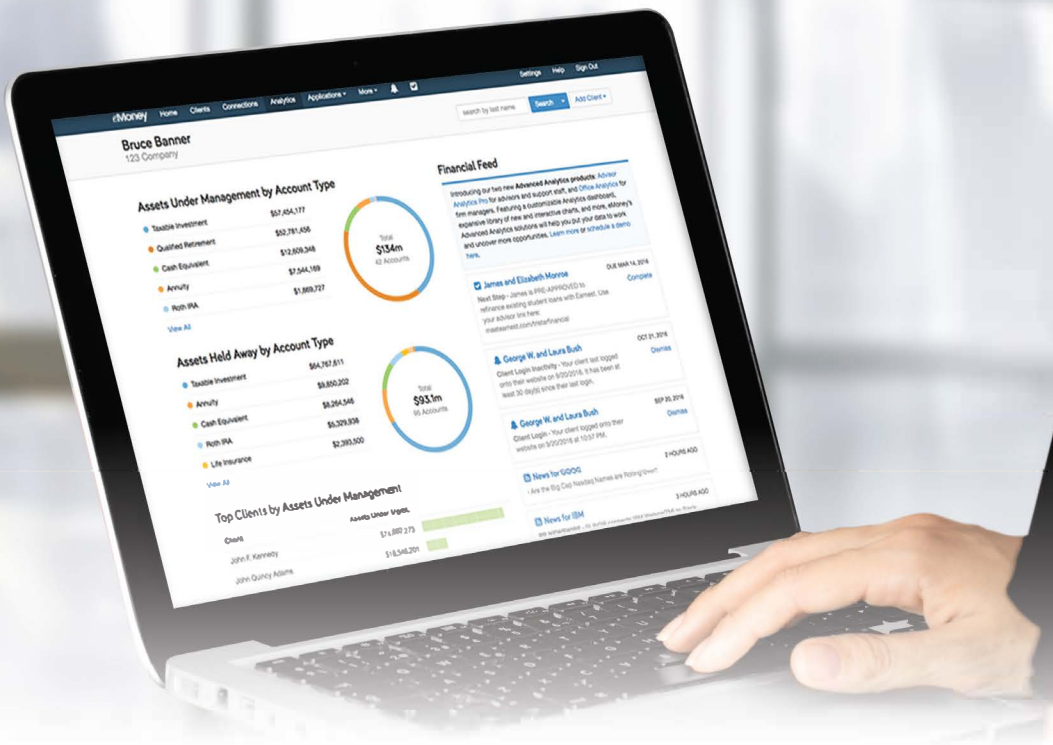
Settings Help Sign Out

eMoney Home Clients Connections Analytics Applications ▾ More ▾

search by last name Search ▾ Add Client ▾

Bruce Banner
123 Company

Assets Under Management by Account Type

Taxable Investment $57,454,177
Qualified Retirement $52,781,456
Cash Equivalent $12,609,348
Annuity $7,544,169
Roth IRA $1,869,727

Total
$134m
42 Accounts

View All

Assets Held Away by Account Type

Taxable Investment $64,767,611
Annuity $9,850,202
Cash Equivalent $8,264,546
Roth IRA $5,329,938
Life Insurance $2,393,500

Total
$93.1m
95 Accounts

View All

Top Clients by Assets Under Management

Client Assets Under Mgmt.
John F. Kennedy $76,880,273
John Quincy Adams $18,546,201

Financial Feed

Introducing our two new Advanced Analytics products: Advisor Analytics Pro for advisors and support staff, and Office Analytics for firm managers. Featuring a customizable Analytics dashboard, expansive library of new and interactive charts, and more, eMoney's Advanced Analytics solutions will help you put your data to work and uncover more opportunities. Learn more or schedule a demo here.

James and Elizabeth Monroe DUE MAR 14, 2016
Next Step - James is PRE-APPROVED to refinance existing student loans with Earnest. Use your advisor link here: meetearnest.com/firstafinancial Complete

George W. and Laura Bush OCT 21, 2016
Client Login Inactivity - Your client last logged onto their website on 9/20/2016. It has been at least 30 day(s) since their last login. Dismiss

George W. and Laura Bush SEP 20, 2016
Client Login - Your client logged onto their website on 9/20/2016 at 10:57 PM. Dismiss

News for GOOG 2 HOURS AGO
- Are the Big Cap Nasdaq Names are Pointing Down?

News for IBM 3 HOURS AGO
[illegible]